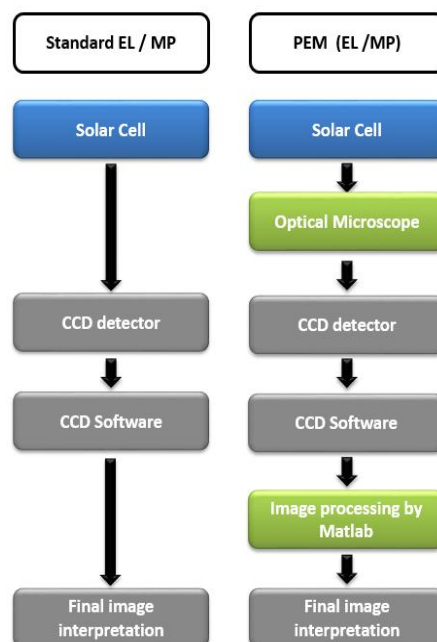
Standard EL / MP

Solar Cell

CCD detector

CCD Software

Final image interpretation

PEM (EL /MP)

Solar Cell

Optical Microscope

CCD detector

CCD Software

Image processing by Matlab

Final image interpretation